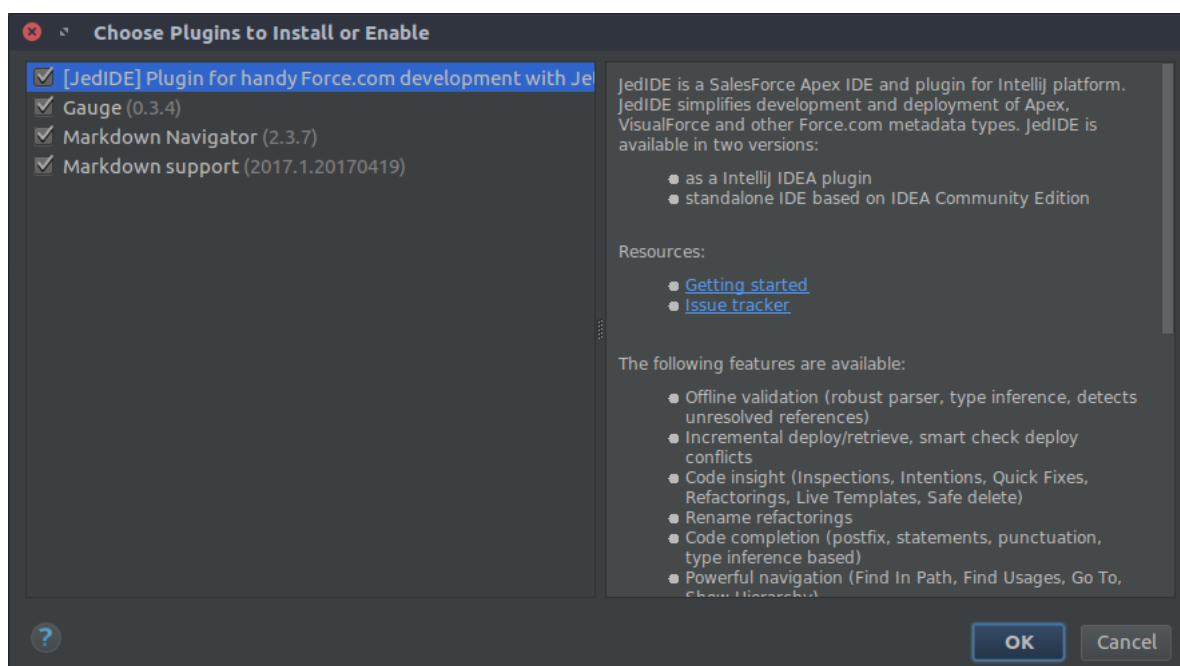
Choose Plugins to Install or Enable

[JedIDE] Plugin for handy Force.com development with Je
Gauge (0.3.4)
Markdown Navigator (2.3.7)
Markdown support (2017.1.20170419)

JedIDE is a SalesForce Apex IDE and plugin for IntelliJ platform. JedIDE simplifies development and deployment of Apex, VisualForce and other Force.com metadata types. JedIDE is available in two versions:

- as a IntelliJ IDEA plugin
- standalone IDE based on IDEA Community Edition

Resources:

- Getting started
- Issue tracker

The following features are available:

- Offline validation (robust parser, type inference, detects unresolved references)
- Incremental deploy/retrieve, smart check deploy conflicts
- Code insight (Inspections, Intentions, Quick Fixes, Refactorings, Live Templates, Safe delete)
- Rename refactorings
- Code completion (postfix, statements, punctuation, type inference based)
- Powerful navigation (Find In Path, Find Usages, Go To, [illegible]

?

OK

Cancel